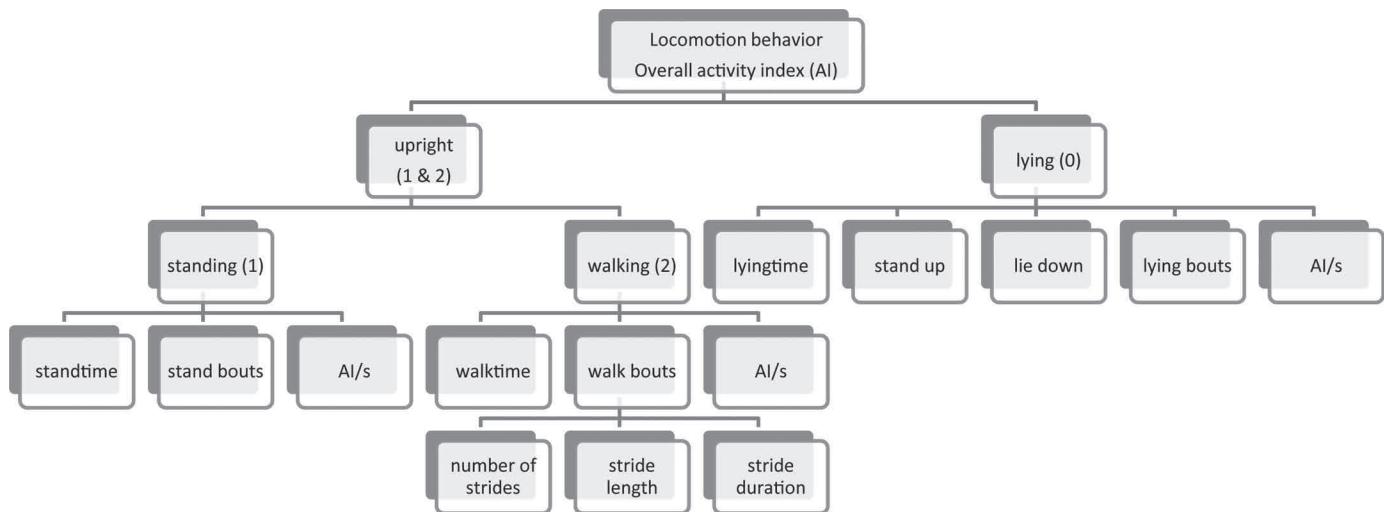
Locomotion behavior
Overall activity index (AI)

upright
(1 & 2)

lying (0)

standing (1)

walking (2)

lyingtime

stand up

lie down

lying bouts

AI/s

standtime

stand bouts

AI/s

walktime

walk bouts

AI/s

number of strides

stride length

stride duration